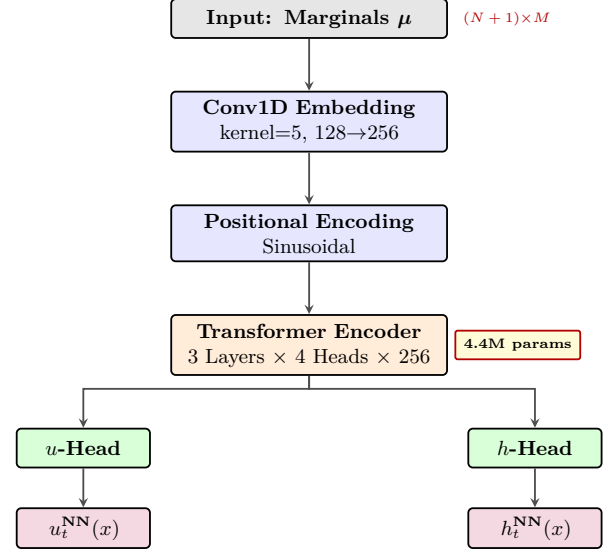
Input: Marginals $\boldsymbol{\mu}$

$(N+1)\times M$

Conv1D Embedding
kernel=5, 128→256

Positional Encoding
Sinusoidal

Transformer Encoder
3 Layers × 4 Heads × 256

4.4M params

$u$-Head

$h$-Head

$u_t^{\mathbf{NN}}(x)$

$h_t^{\mathbf{NN}}(x)$